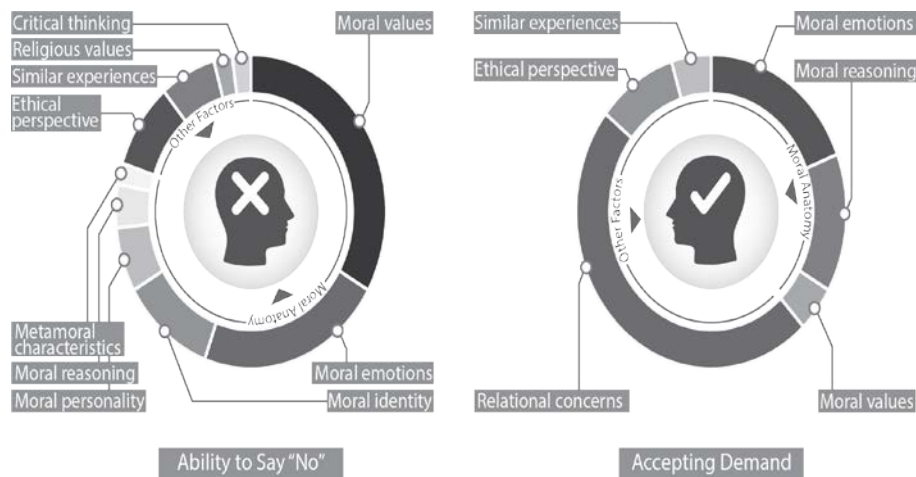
Critical thinking
Religious values
Similar experiences
Ethical perspective
Other Factors
Moral values
Moral Anatomy
Metamoral characteristics
Moral reasoning
Moral personality
Moral emotions
Moral identity

Ability to Say "No"

Similar experiences
Ethical perspective
Moral emotions
Moral reasoning
Moral Anatomy
Other Factors
Relational concerns
Moral values

Accepting Demand